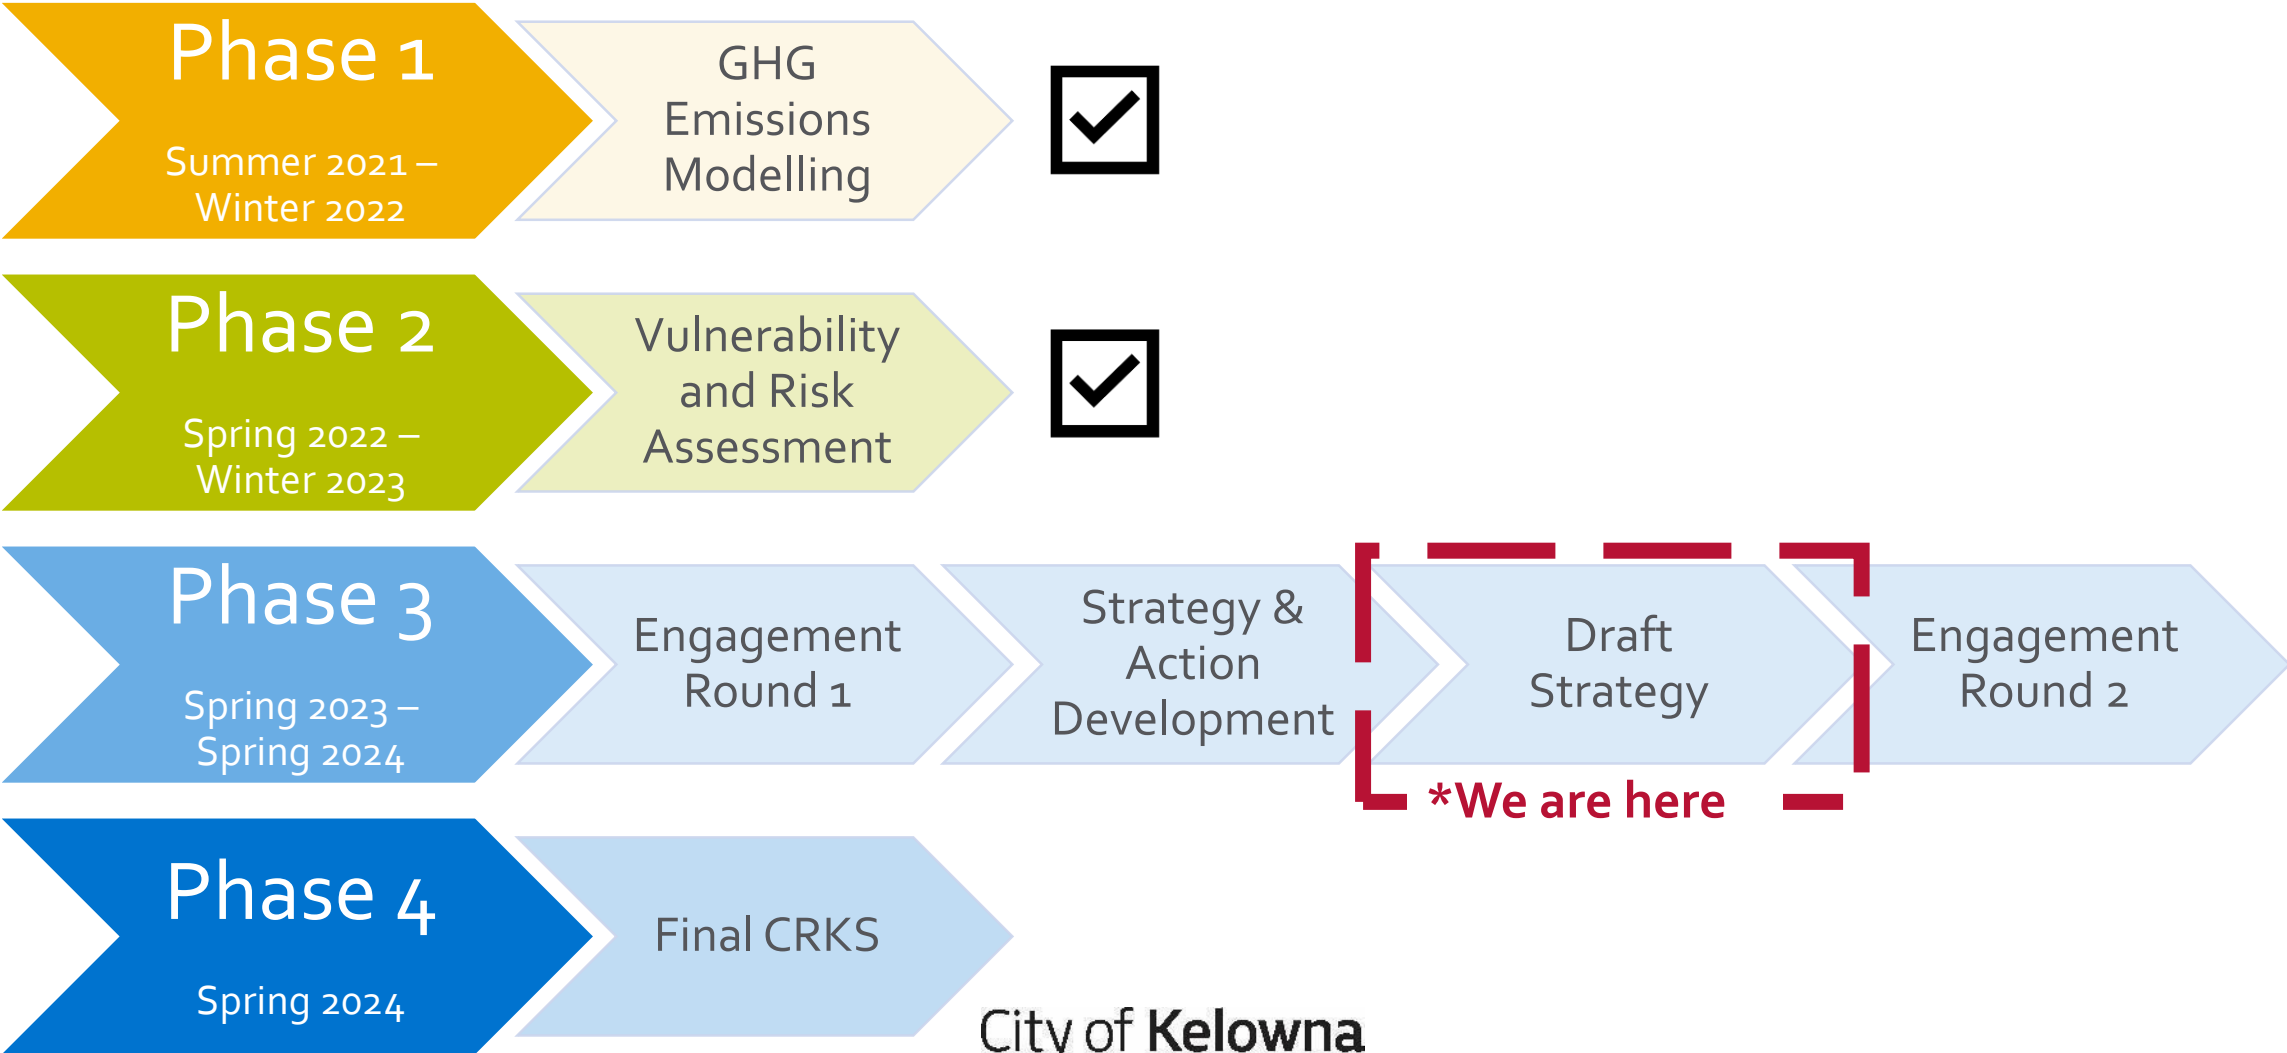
Phase 1

Summer 2021 – Winter 2022

GHG Emissions Modelling

Phase 2

Spring 2022 – Winter 2023

Vulnerability and Risk Assessment

Phase 3

Spring 2023 – Spring 2024

Engagement Round 1

Strategy & Action Development

Draft Strategy

Engagement Round 2

*We are here

Phase 4

Spring 2024

Final CRKS

City of Kelowna